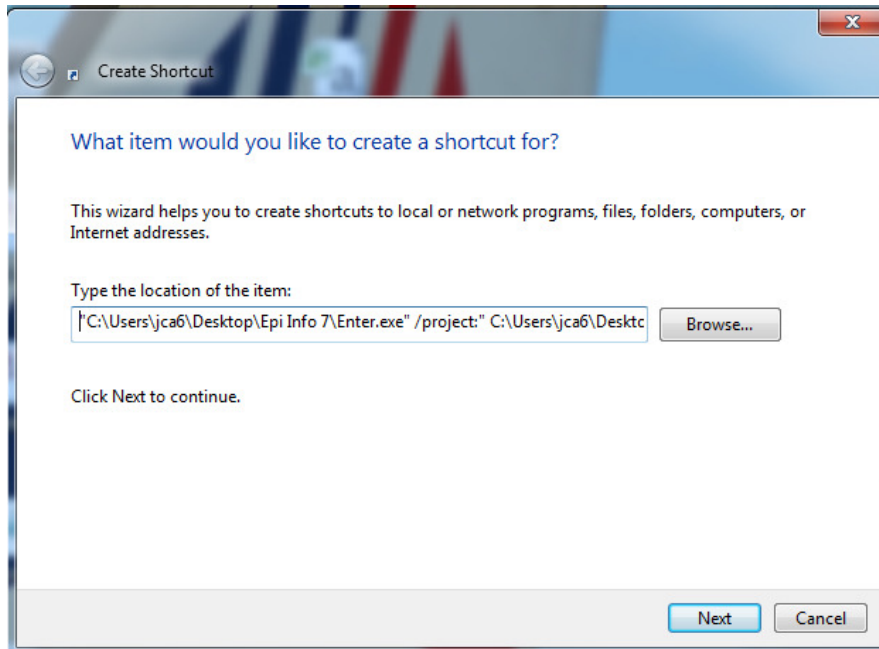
Create Shortcut

What item would you like to create a shortcut for?

This wizard helps you to create shortcuts to local or network programs, files, folders, computers, or Internet addresses.

Type the location of the item:

"C:\Users\jca6\Desktop\Epi Info 7\Enter.exe" /project:" C:\Users\jca6\Deskto

Browse...

Click Next to continue.

Next Cancel